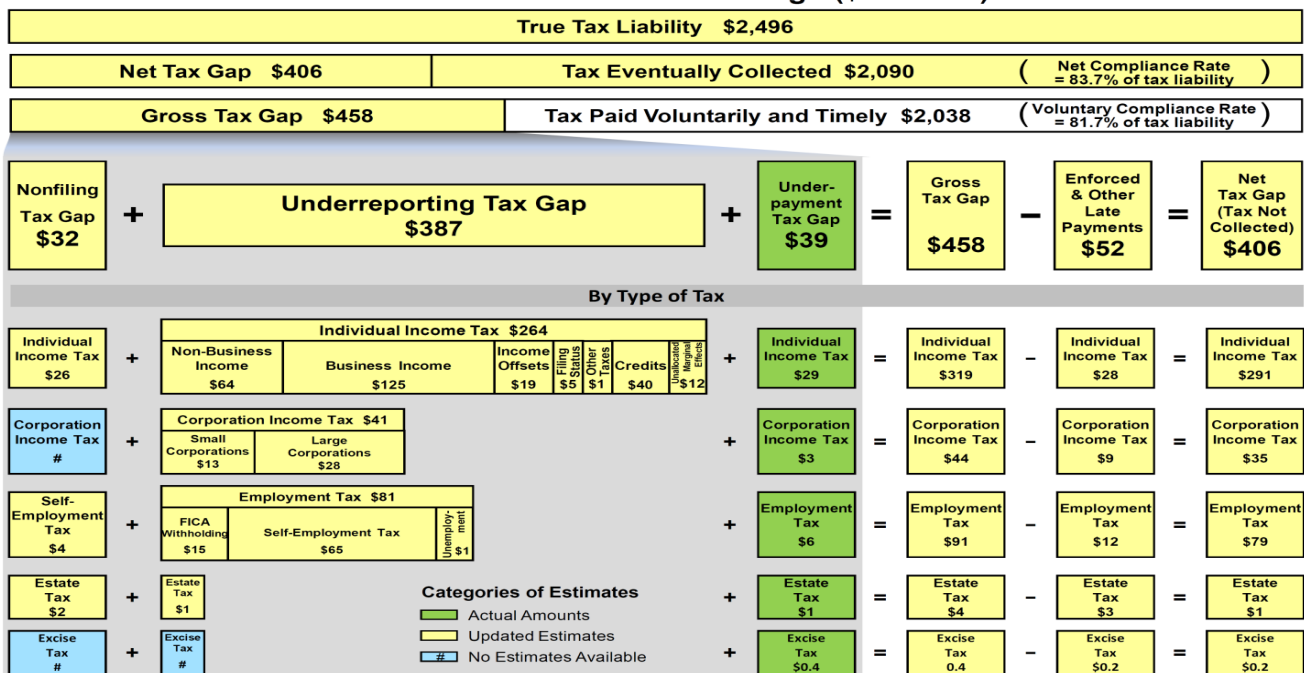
True Tax Liability $2,496

Net Tax Gap $406

Tax Eventually Collected $2,090

( Net Compliance Rate = 83.7% of tax liability )

Gross Tax Gap $458

Tax Paid Voluntarily and Timely $2,038

( Voluntary Compliance Rate = 81.7% of tax liability )

Nonfiling Tax Gap $32 + Underreporting Tax Gap $387 + Underpayment Tax Gap $39 = Gross Tax Gap $458 – Enforced & Other Late Payments $52 = Net Tax Gap (Tax Not Collected) $406

By Type of Tax

Individual Income Tax $26 + Individual Income Tax $264: Non-Business Income $64, Business Income $125, Income Offsets $19, Filing Status $5, Other Taxes $1, Credits $40, Unallocated Marginal Effects $12 + Individual Income Tax $29 = Individual Income Tax $319 – Individual Income Tax $28 = Individual Income Tax $291

Corporation Income Tax # + Corporation Income Tax $41: Small Corporations $13, Large Corporations $28 + Corporation Income Tax $3 = Corporation Income Tax $44 – Corporation Income Tax $9 = Corporation Income Tax $35

Self-Employment Tax $4 + Employment Tax $81: FICA Withholding $15, Self-Employment Tax $65, Unemployment $1 + Employment Tax $6 = Employment Tax $91 – Employment Tax $12 = Employment Tax $79

Estate Tax $2 + Estate Tax $1 + Estate Tax $1 = Estate Tax $4 – Estate Tax $3 = Estate Tax $1

Excise Tax # + Excise Tax # + Excise Tax $0.4 = Excise Tax 0.4 – Excise Tax $0.2 = Excise Tax $0.2

Categories of Estimates
Actual Amounts
Updated Estimates
# No Estimates Available